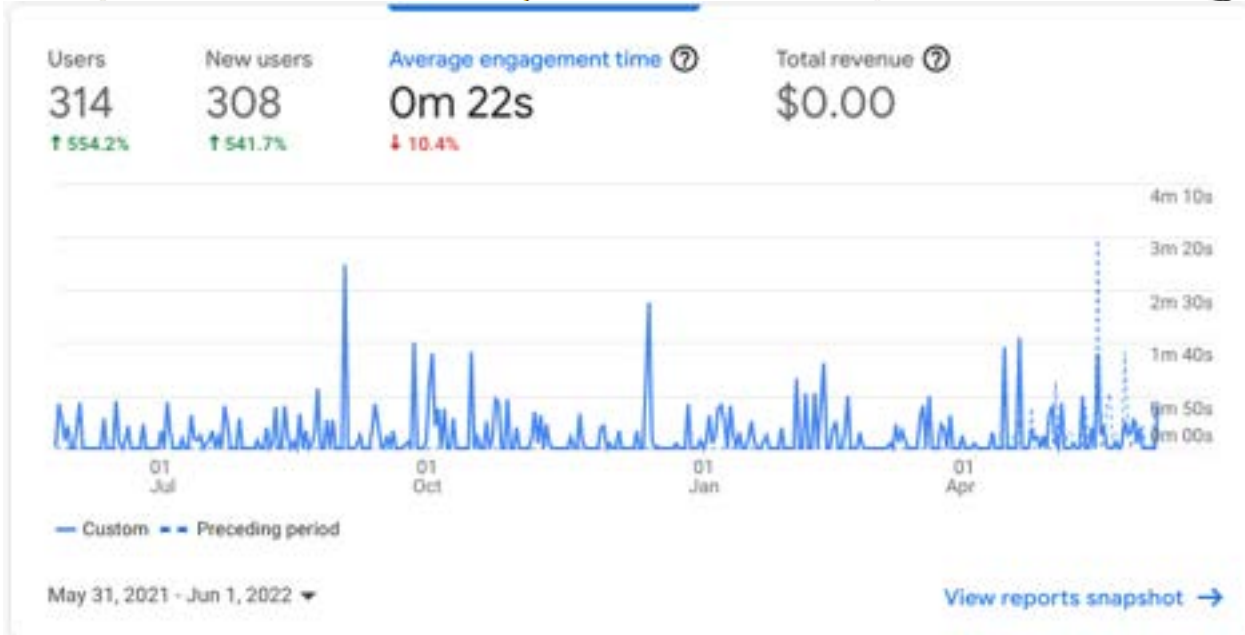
Users
314
↑ 554.2%

New users
308
↑ 541.7%

Average engagement time ?
0m 22s
↓ 10.4%

Total revenue ?
$0.00

4m 10s
3m 20s
2m 30s
1m 40s
0m 50s
0m 00s

01
Jul

01
Oct

01
Jan

01
Apr

— Custom - - Preceding period

May 31, 2021 - Jun 1, 2022 ▾

View reports snapshot →